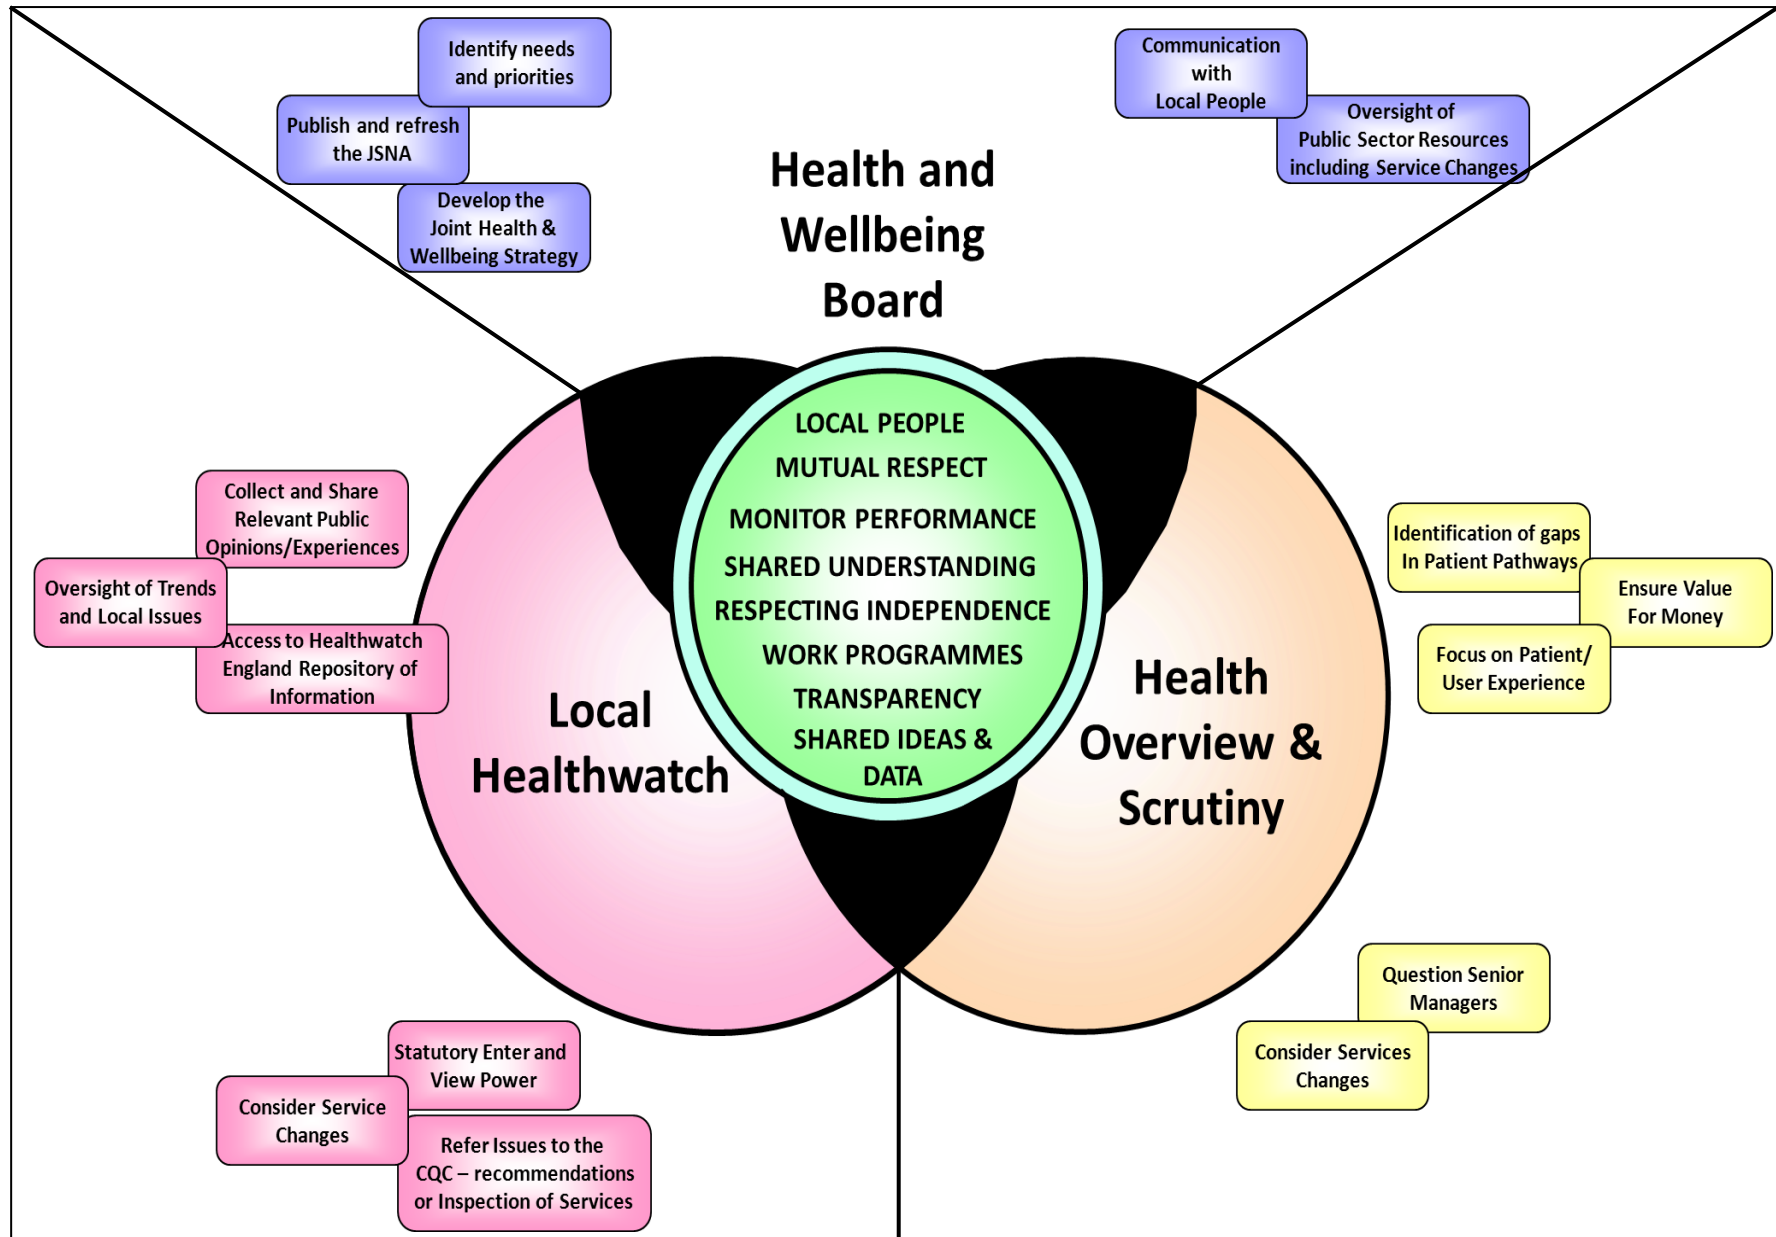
Identify needs and priorities

Publish and refresh the JSNA

Develop the Joint Health & Wellbeing Strategy

Health and Wellbeing Board

Communication with Local People

Oversight of Public Sector Resources including Service Changes

LOCAL PEOPLE
MUTUAL RESPECT
MONITOR PERFORMANCE
SHARED UNDERSTANDING
RESPECTING INDEPENDENCE
WORK PROGRAMMES
TRANSPARENCY
SHARED IDEAS & DATA

Collect and Share Relevant Public Opinions/Experiences

Oversight of Trends and Local Issues

Access to Healthwatch England Repository of Information

Local Healthwatch

Identification of gaps In Patient Pathways

Ensure Value For Money

Focus on Patient/ User Experience

Health Overview & Scrutiny

Question Senior Managers

Consider Services Changes

Statutory Enter and View Power

Consider Service Changes

Refer Issues to the CQC – recommendations or Inspection of Services